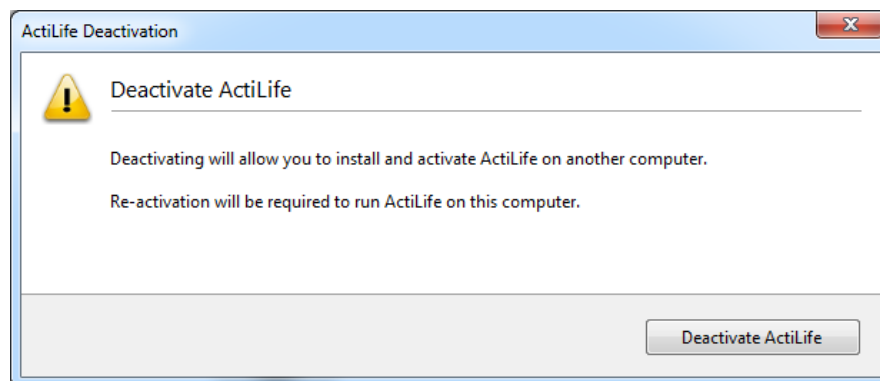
ActiLife Deactivation

X

Deactivate ActiLife

Deactivating will allow you to install and activate ActiLife on another computer.

Re-activation will be required to run ActiLife on this computer.

Deactivate ActiLife